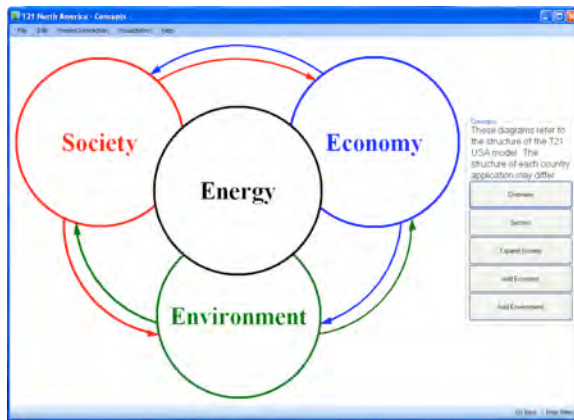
T21 North America - Concepts

File Edit Model Introduction Visualizations Help

Society

Economy

Energy

Environment

Concepts

These diagrams refer to the structure of the T21 USA model. The structure of each country application may differ

Overview

Sectors

Expand Society

Add Economy

Add Environment

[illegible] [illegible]